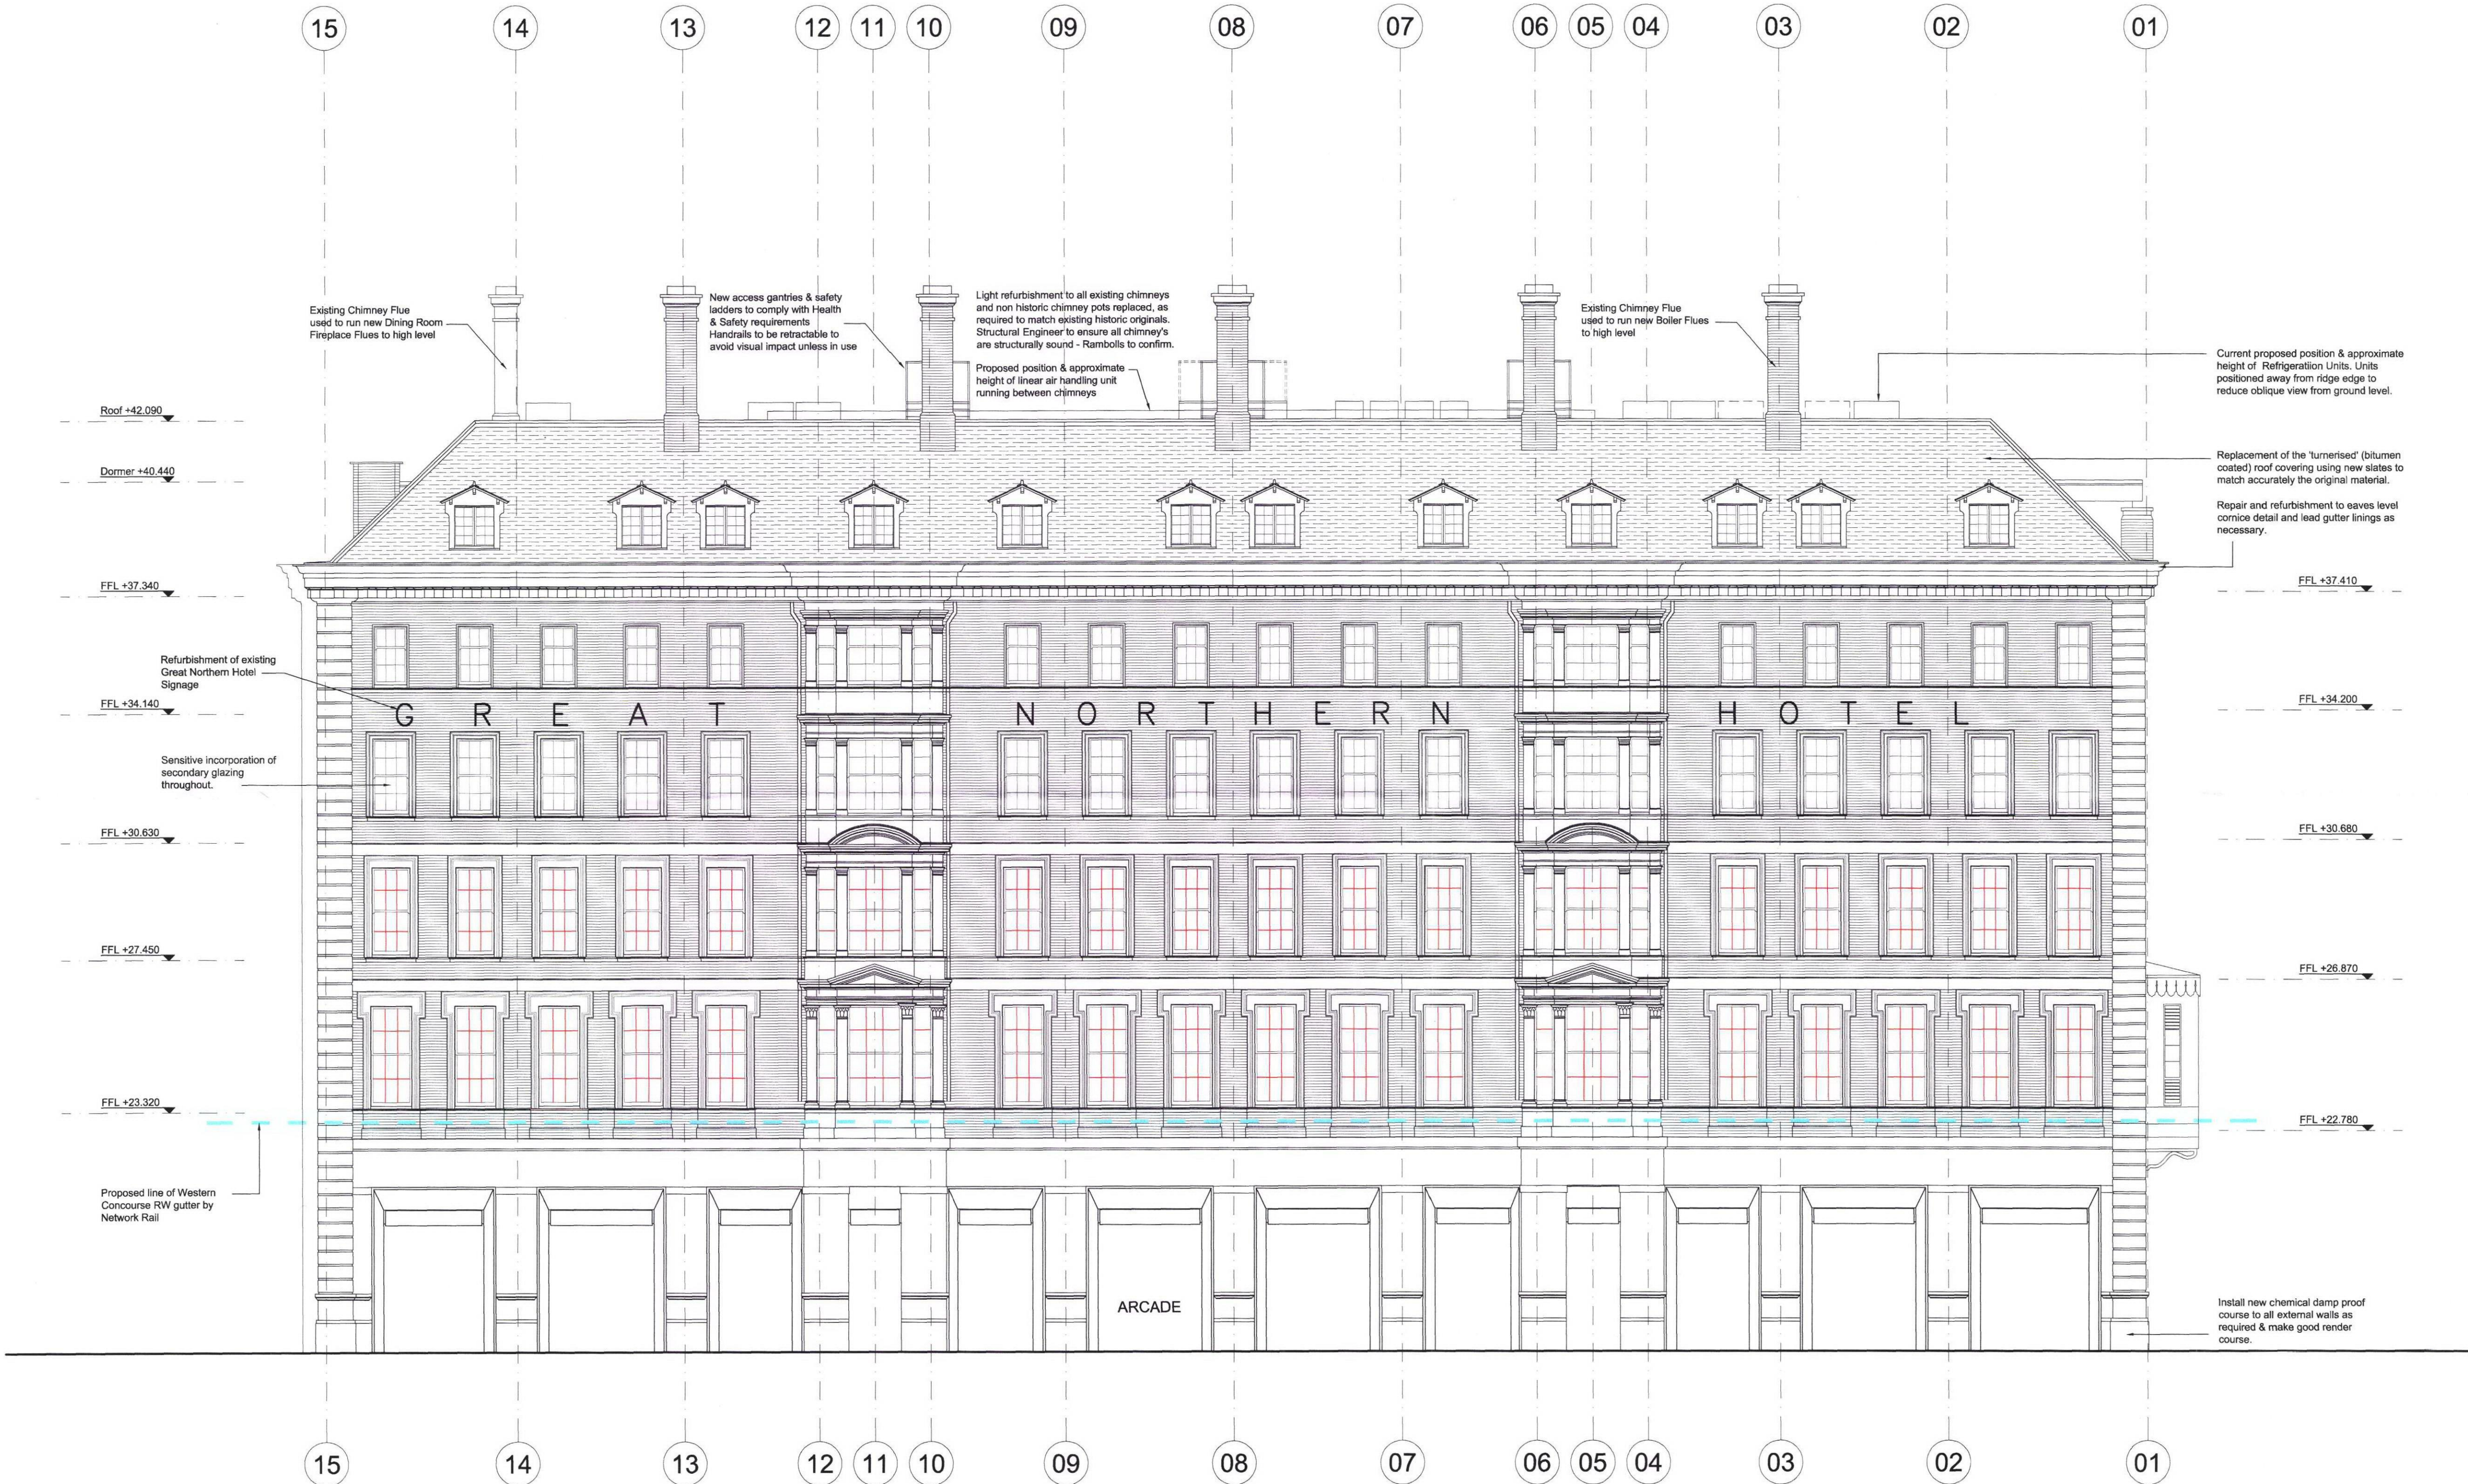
15 14 13 12 11 10 09 08 07 06 05 04 03 02 01

Existing Chimney Flue used to run new Dining Room Fireplace Flues to high level

New access gantries & safety ladders to comply with Health & Safety requirements Handrails to be retractable to avoid visual impact unless in use

Light refurbishment to all existing chimneys and non historic chimney pots replaced, as required to match existing historic originals. Structural Engineer to ensure all chimney's are structurally sound - Rambolls to confirm.

Proposed position & approximate height of linear air handling unit running between chimneys

Existing Chimney Flue used to run new Boiler Flues to high level

Current proposed position & approximate height of Refrigeratiion Units. Units positioned away from ridge edge to reduce oblique view from ground level.

Replacement of the 'turnerised' (bitumen coated) roof covering using new slates to match accurately the original material.

Repair and refurbishment to eaves level cornice detail and lead gutter linings as necessary.

Roof +42.090

Dormer +40.440

FFL +37.340

FFL +37.410

Refurbishment of existing Great Northern Hotel Signage

FFL +34.140

FFL +34.200

G R E A T N O R T H E R N H O T E L

Sensitive incorporation of secondary glazing throughout.

FFL +30.630

FFL +30.680

FFL +27.450

FFL +26.870

FFL +23.320

FFL +22.780

Proposed line of Western Concourse RW gutter by Network Rail

ARCADE

Install new chemical damp proof course to all external walls as required & make good render course.

15 14 13 12 11 10 09 08 07 06 05 04 03 02 01